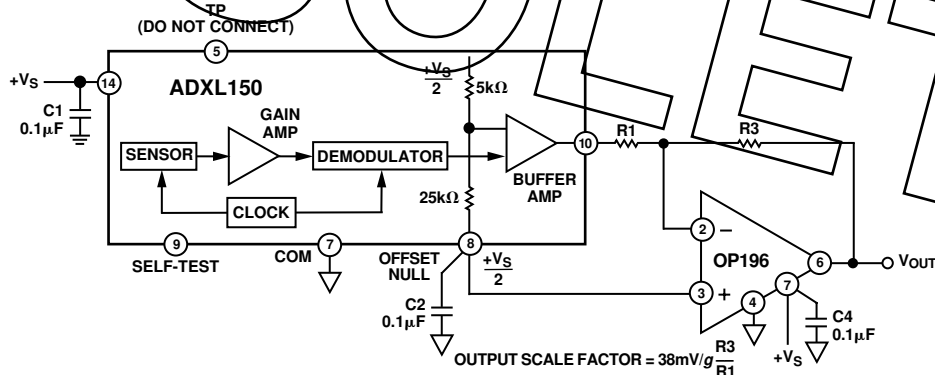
TP
(DO NOT CONNECT)

5

$+V_S$

14

C1
0.1µF

ADXL150

$\frac{+V_S}{2}$

5kΩ

GAIN
AMP

SENSOR

DEMODULATOR

10

R1

R3

BUFFER
AMP

25kΩ

CLOCK

2

–

9

SELF-TEST

COM

7

8

OFFSET
NULL

$\frac{+V_S}{2}$

OP196

6

$V_{OUT}$

3

+

4

7

C2
0.1µF

C4
0.1µF

$+V_S$

OUTPUT SCALE FACTOR = 38mV/$g\frac{R3}{R1}$